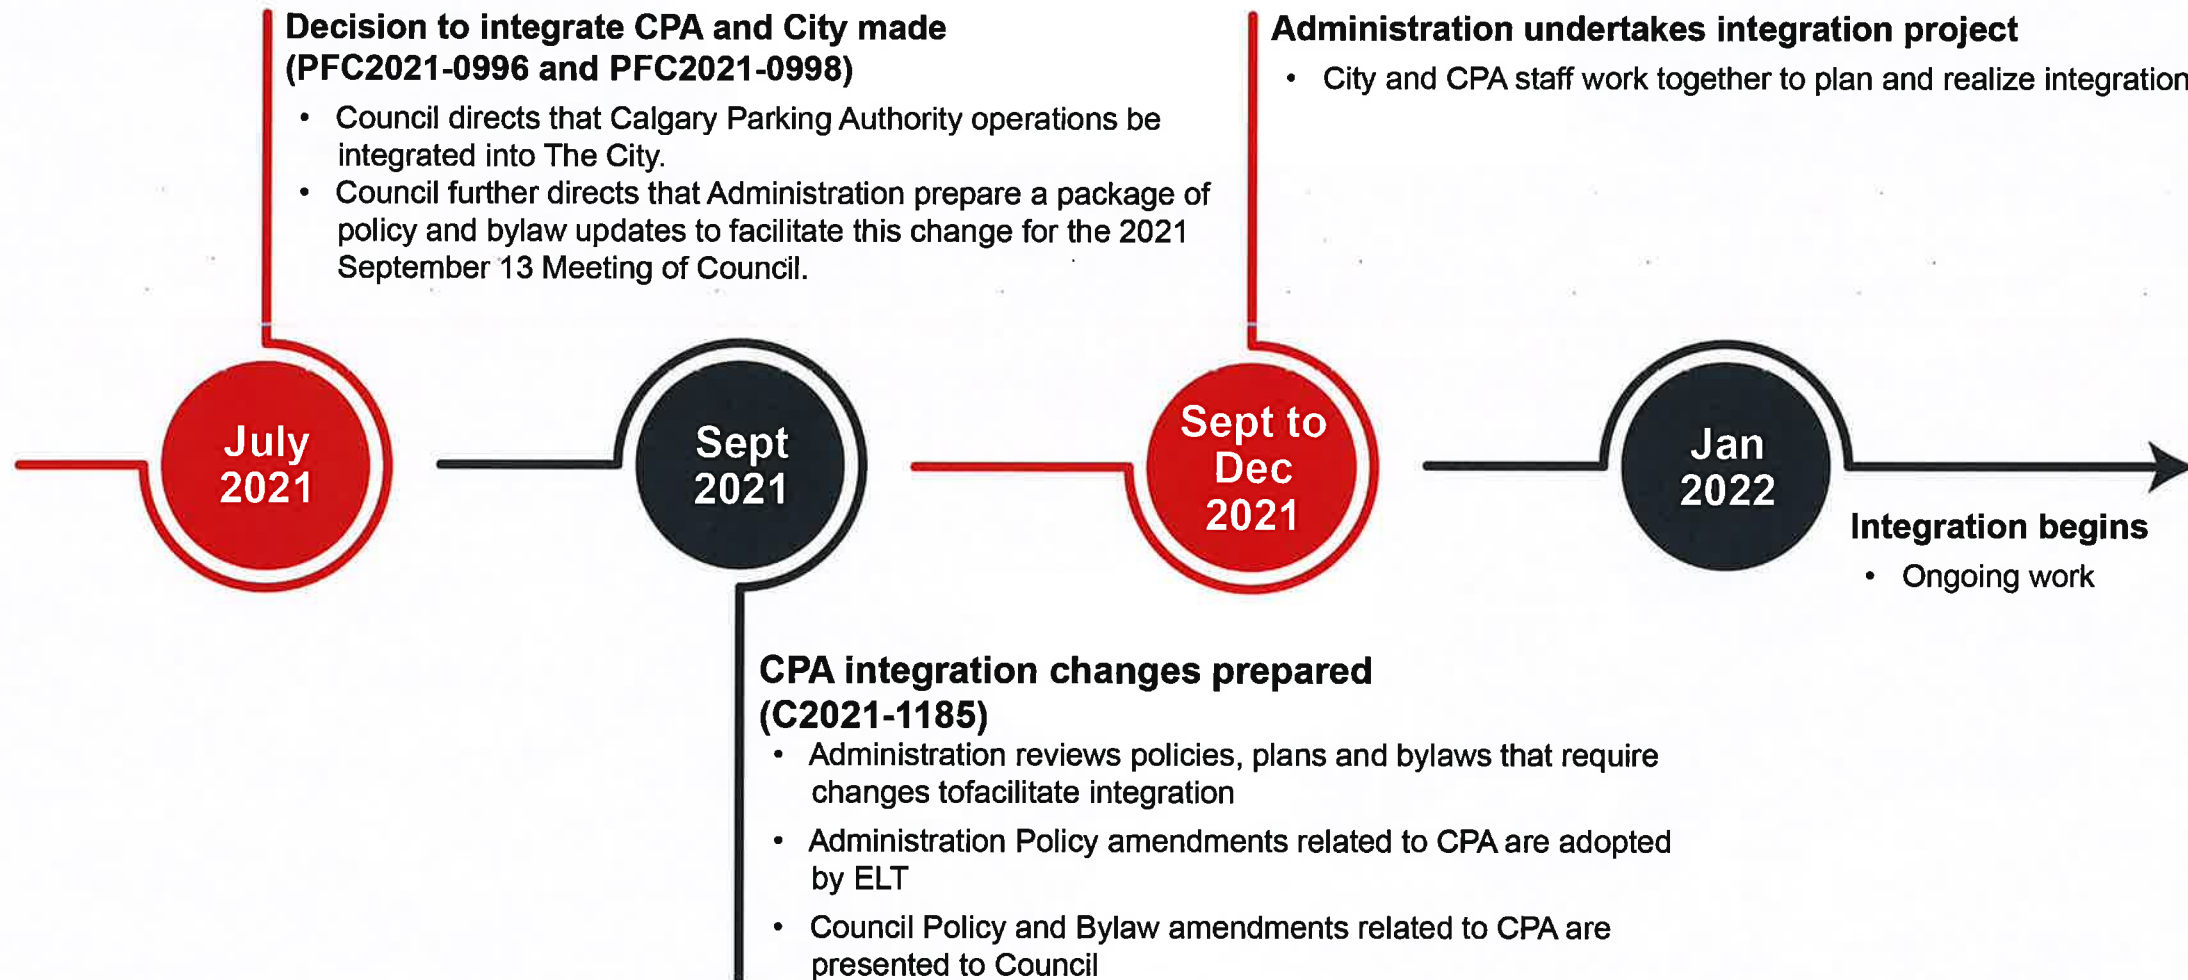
Decision to integrate CPA and City made (PFC2021-0996 and PFC2021-0998)

- Council directs that Calgary Parking Authority operations be integrated into The City.
- Council further directs that Administration prepare a package of policy and bylaw updates to facilitate this change for the 2021 September 13 Meeting of Council.

Administration undertakes integration project

- City and CPA staff work together to plan and realize integration

July 2021

Sept 2021

Sept to Dec 2021

Jan 2022

Integration begins

- Ongoing work

CPA integration changes prepared (C2021-1185)

- Administration reviews policies, plans and bylaws that require changes tofacilitate integration
- Administration Policy amendments related to CPA are adopted by ELT
- Council Policy and Bylaw amendments related to CPA are presented to Council